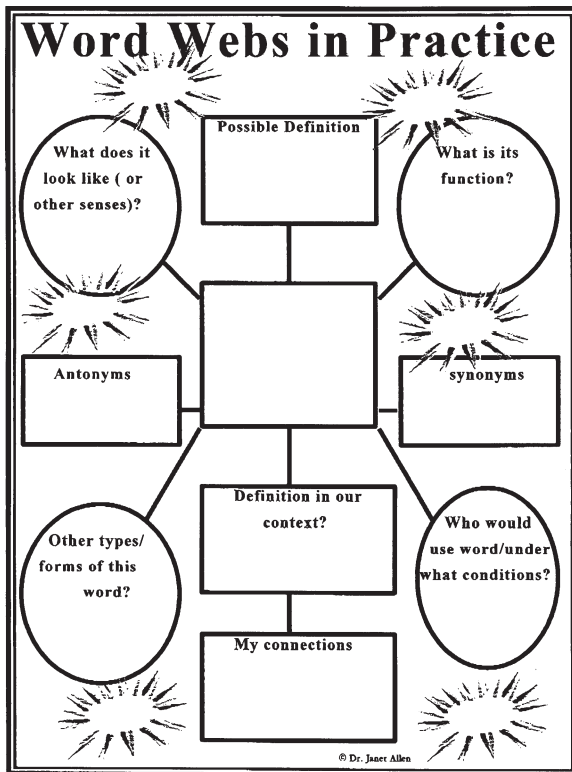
Word Webs in Practice

Possible Definition

What does it look like ( or other senses)?

What is its function?

Antonyms

synonyms

Definition in our context?

Other types/ forms of this word?

Who would use word/under what conditions?

My connections

© Dr. Janet Allen